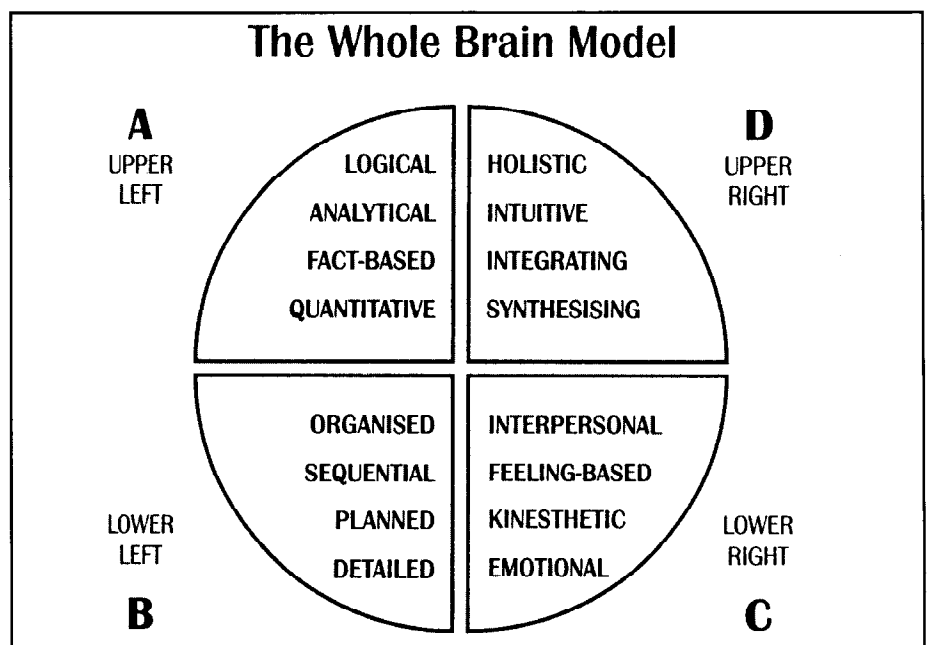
The Whole Brain Model

A
UPPER
LEFT

LOGICAL
ANALYTICAL
FACT-BASED
QUANTITATIVE

HOLISTIC
INTUITIVE
INTEGRATING
SYNTHESISING

D
UPPER
RIGHT

ORGANISED
SEQUENTIAL
PLANNED
DETAILED

INTERPERSONAL
FEELING-BASED
KINESTHETIC
EMOTIONAL

LOWER
LEFT
B

LOWER
RIGHT
C